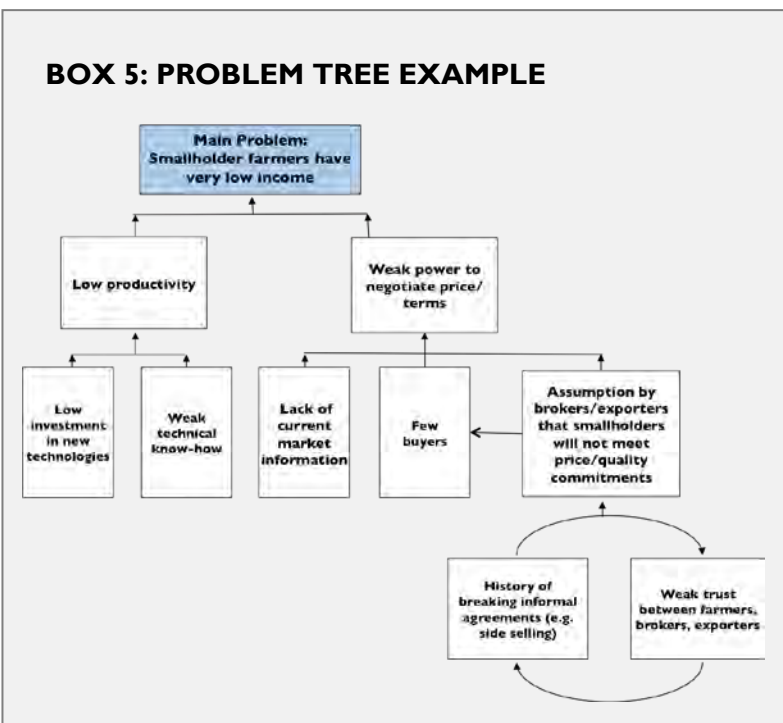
BOX 5: PROBLEM TREE EXAMPLE

Main Problem: Smallholder farmers have very low income

Low productivity

Weak power to negotiate price/ terms

Low investment in new technologies

Weak technical know-how

Lack of current market information

Few buyers

Assumption by brokers/exporters that smallholders will not meet price/quality commitments

History of breaking informal agreements (e.g. side selling)

Weak trust between farmers, brokers, exporters